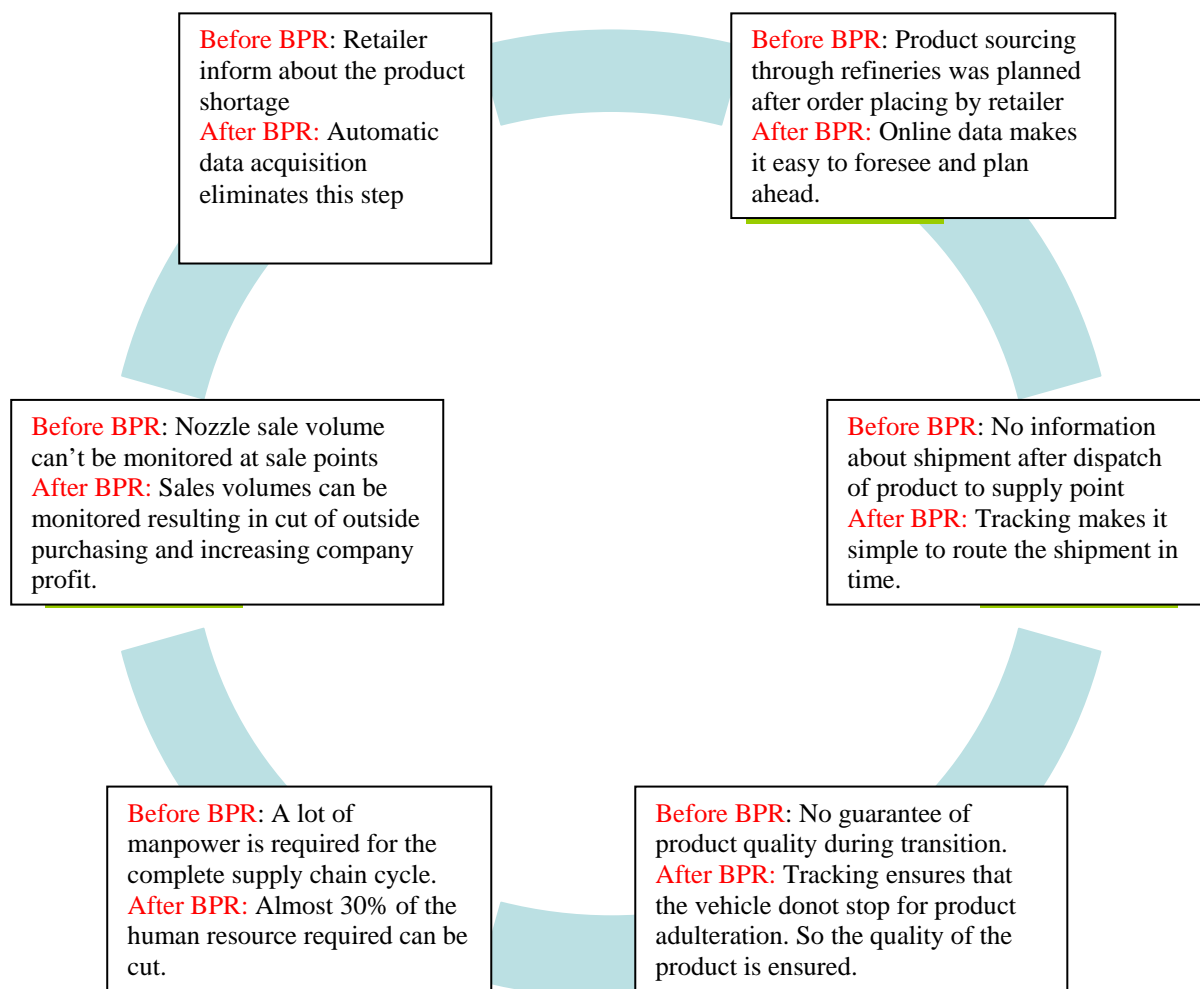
Before BPR: Retailer inform about the product shortage
After BPR: Automatic data acquisition eliminates this step

Before BPR: Product sourcing through refineries was planned after order placing by retailer
After BPR: Online data makes it easy to foresee and plan ahead.

Before BPR: Nozzle sale volume can't be monitored at sale points
After BPR: Sales volumes can be monitored resulting in cut of outside purchasing and increasing company profit.

Before BPR: No information about shipment after dispatch of product to supply point
After BPR: Tracking makes it simple to route the shipment in time.

Before BPR: A lot of manpower is required for the complete supply chain cycle.
After BPR: Almost 30% of the human resource required can be cut.

Before BPR: No guarantee of product quality during transition.
After BPR: Tracking ensures that the vehicle donot stop for product adulteration. So the quality of the product is ensured.